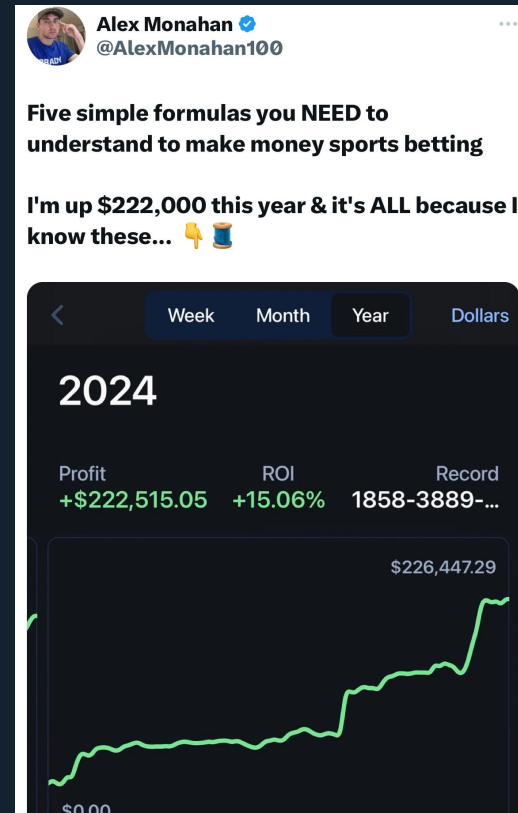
Alex Monahan
@AlexMonahan100

Five simple formulas you NEED to understand to make money sports betting

I'm up $222,000 this year & it's ALL because I know these... 👇🧵

Week Month Year Dollars

2024

Profit
+$222,515.05

ROI
+15.06%

Record
1858-3889-...

$226,447.29

$0.00